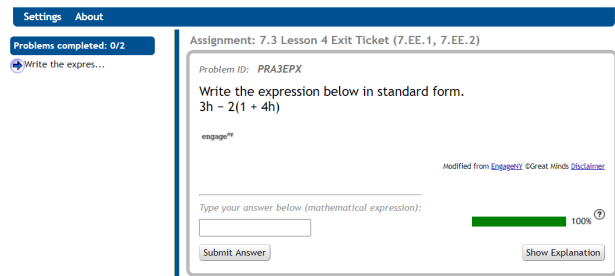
Settings About

Problems completed: 0/2

Write the expres...

Assignment: 7.3 Lesson 4 Exit Ticket (7.EE.1, 7.EE.2)

Problem ID: PRA3EPX

Write the expression below in standard form.
3h − 2(1 + 4h)

engage$^{ny}$

Modified from EngageNY ©Great Minds Disclaimer

Type your answer below (mathematical expression):

100% ?

Submit Answer

Show Explanation